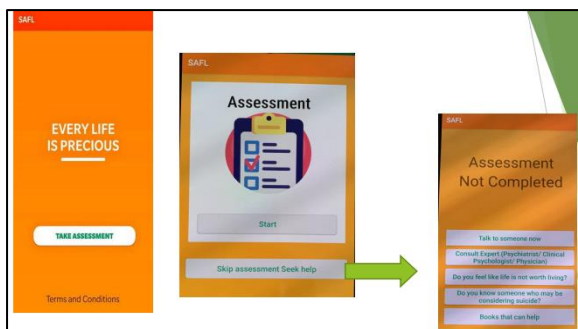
SAFL

EVERY LIFE IS PRECIOUS

TAKE ASSESSMENT

Terms and Conditions

SAFL

Assessment

Start

Skip assessment Seek help

SAFL

Assessment Not Completed

Talk to someone now

Consult Expert (Psychiatrist/ Clinical Psychologist/ Physician)

Do you feel like life is not worth living?

Do you know someone who may be considering suicide?

Books that can help